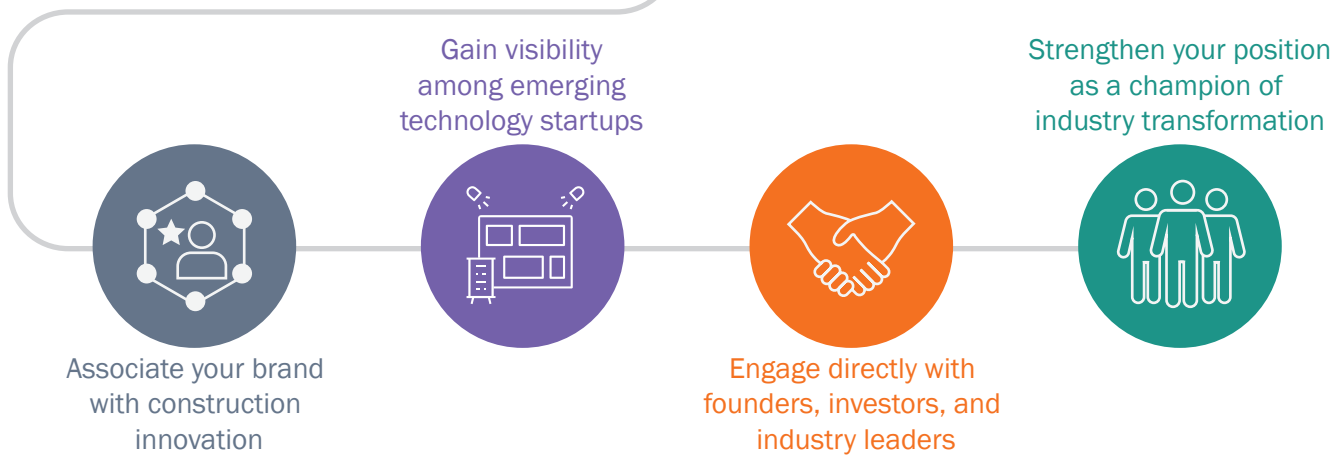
Gain visibility among emerging technology startups

Strengthen your position as a champion of industry transformation

Associate your brand with construction innovation

Engage directly with founders, investors, and industry leaders